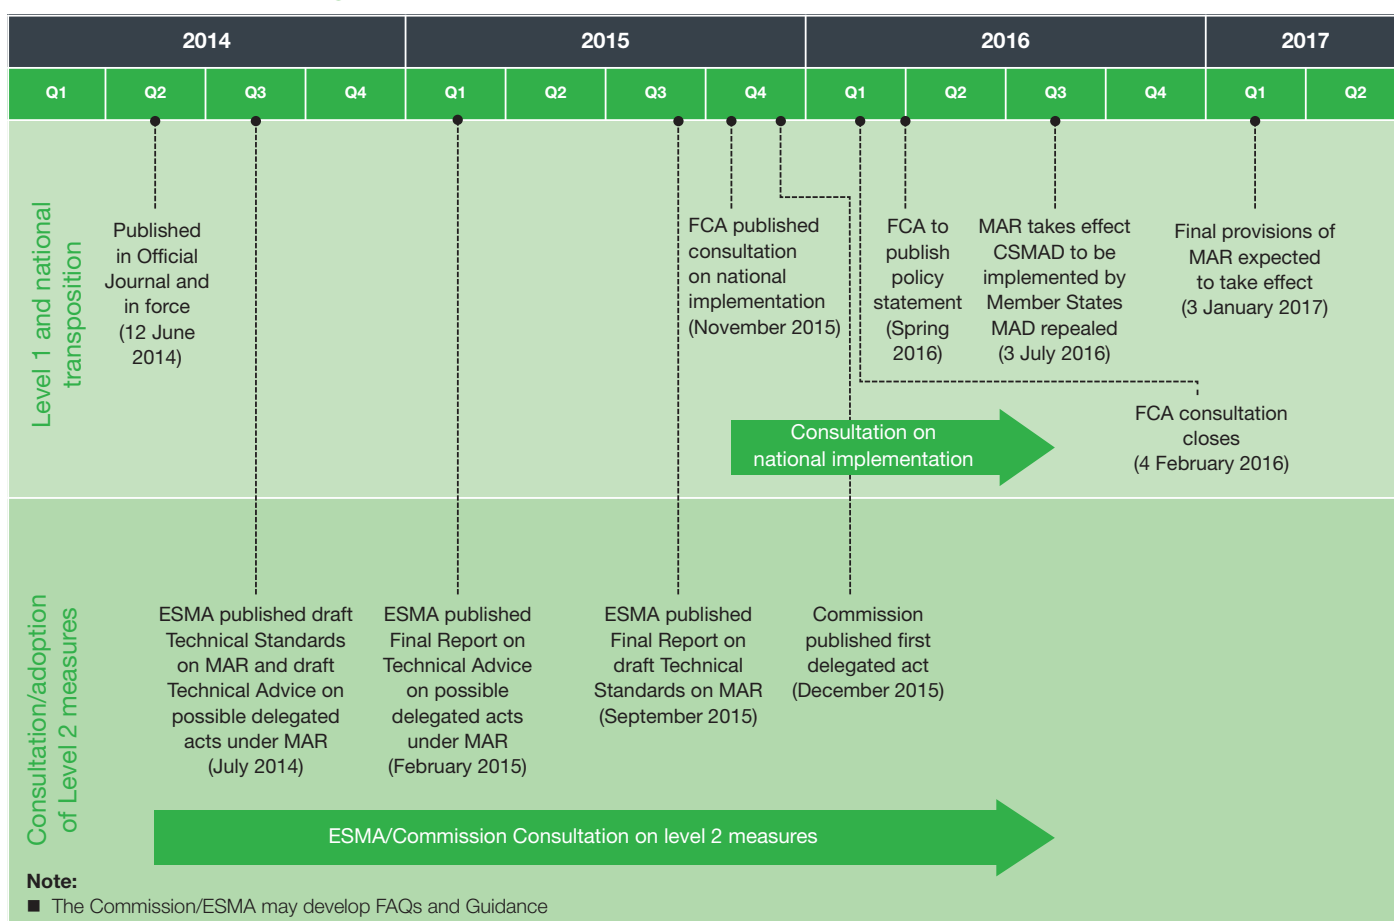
| 2014 | | | | 2015 | | | | 2016 | | | | 2017 | |
|---|---|---|---|---|---|---|---|---|---|---|---|---|---|
| Q1 | Q2 | Q3 | Q4 | Q1 | Q2 | Q3 | Q4 | Q1 | Q2 | Q3 | Q4 | Q1 | Q2 |

Level 1 and national transposition

Published in Official Journal and in force (12 June 2014)

FCA published consultation on national implementation (November 2015)

FCA to publish policy statement (Spring 2016)

MAR takes effect CSMAD to be implemented by Member States MAD repealed (3 July 2016)

Final provisions of MAR expected to take effect (3 January 2017)

Consultation on national implementation

FCA consultation closes (4 February 2016)

Consultation/adoption of Level 2 measures

ESMA published draft Technical Standards on MAR and draft Technical Advice on possible delegated acts under MAR (July 2014)

ESMA published Final Report on Technical Advice on possible delegated acts under MAR (February 2015)

ESMA published Final Report on draft Technical Standards on MAR (September 2015)

Commission published first delegated act (December 2015)

ESMA/Commission Consultation on level 2 measures

Note:
■ The Commission/ESMA may develop FAQs and Guidance